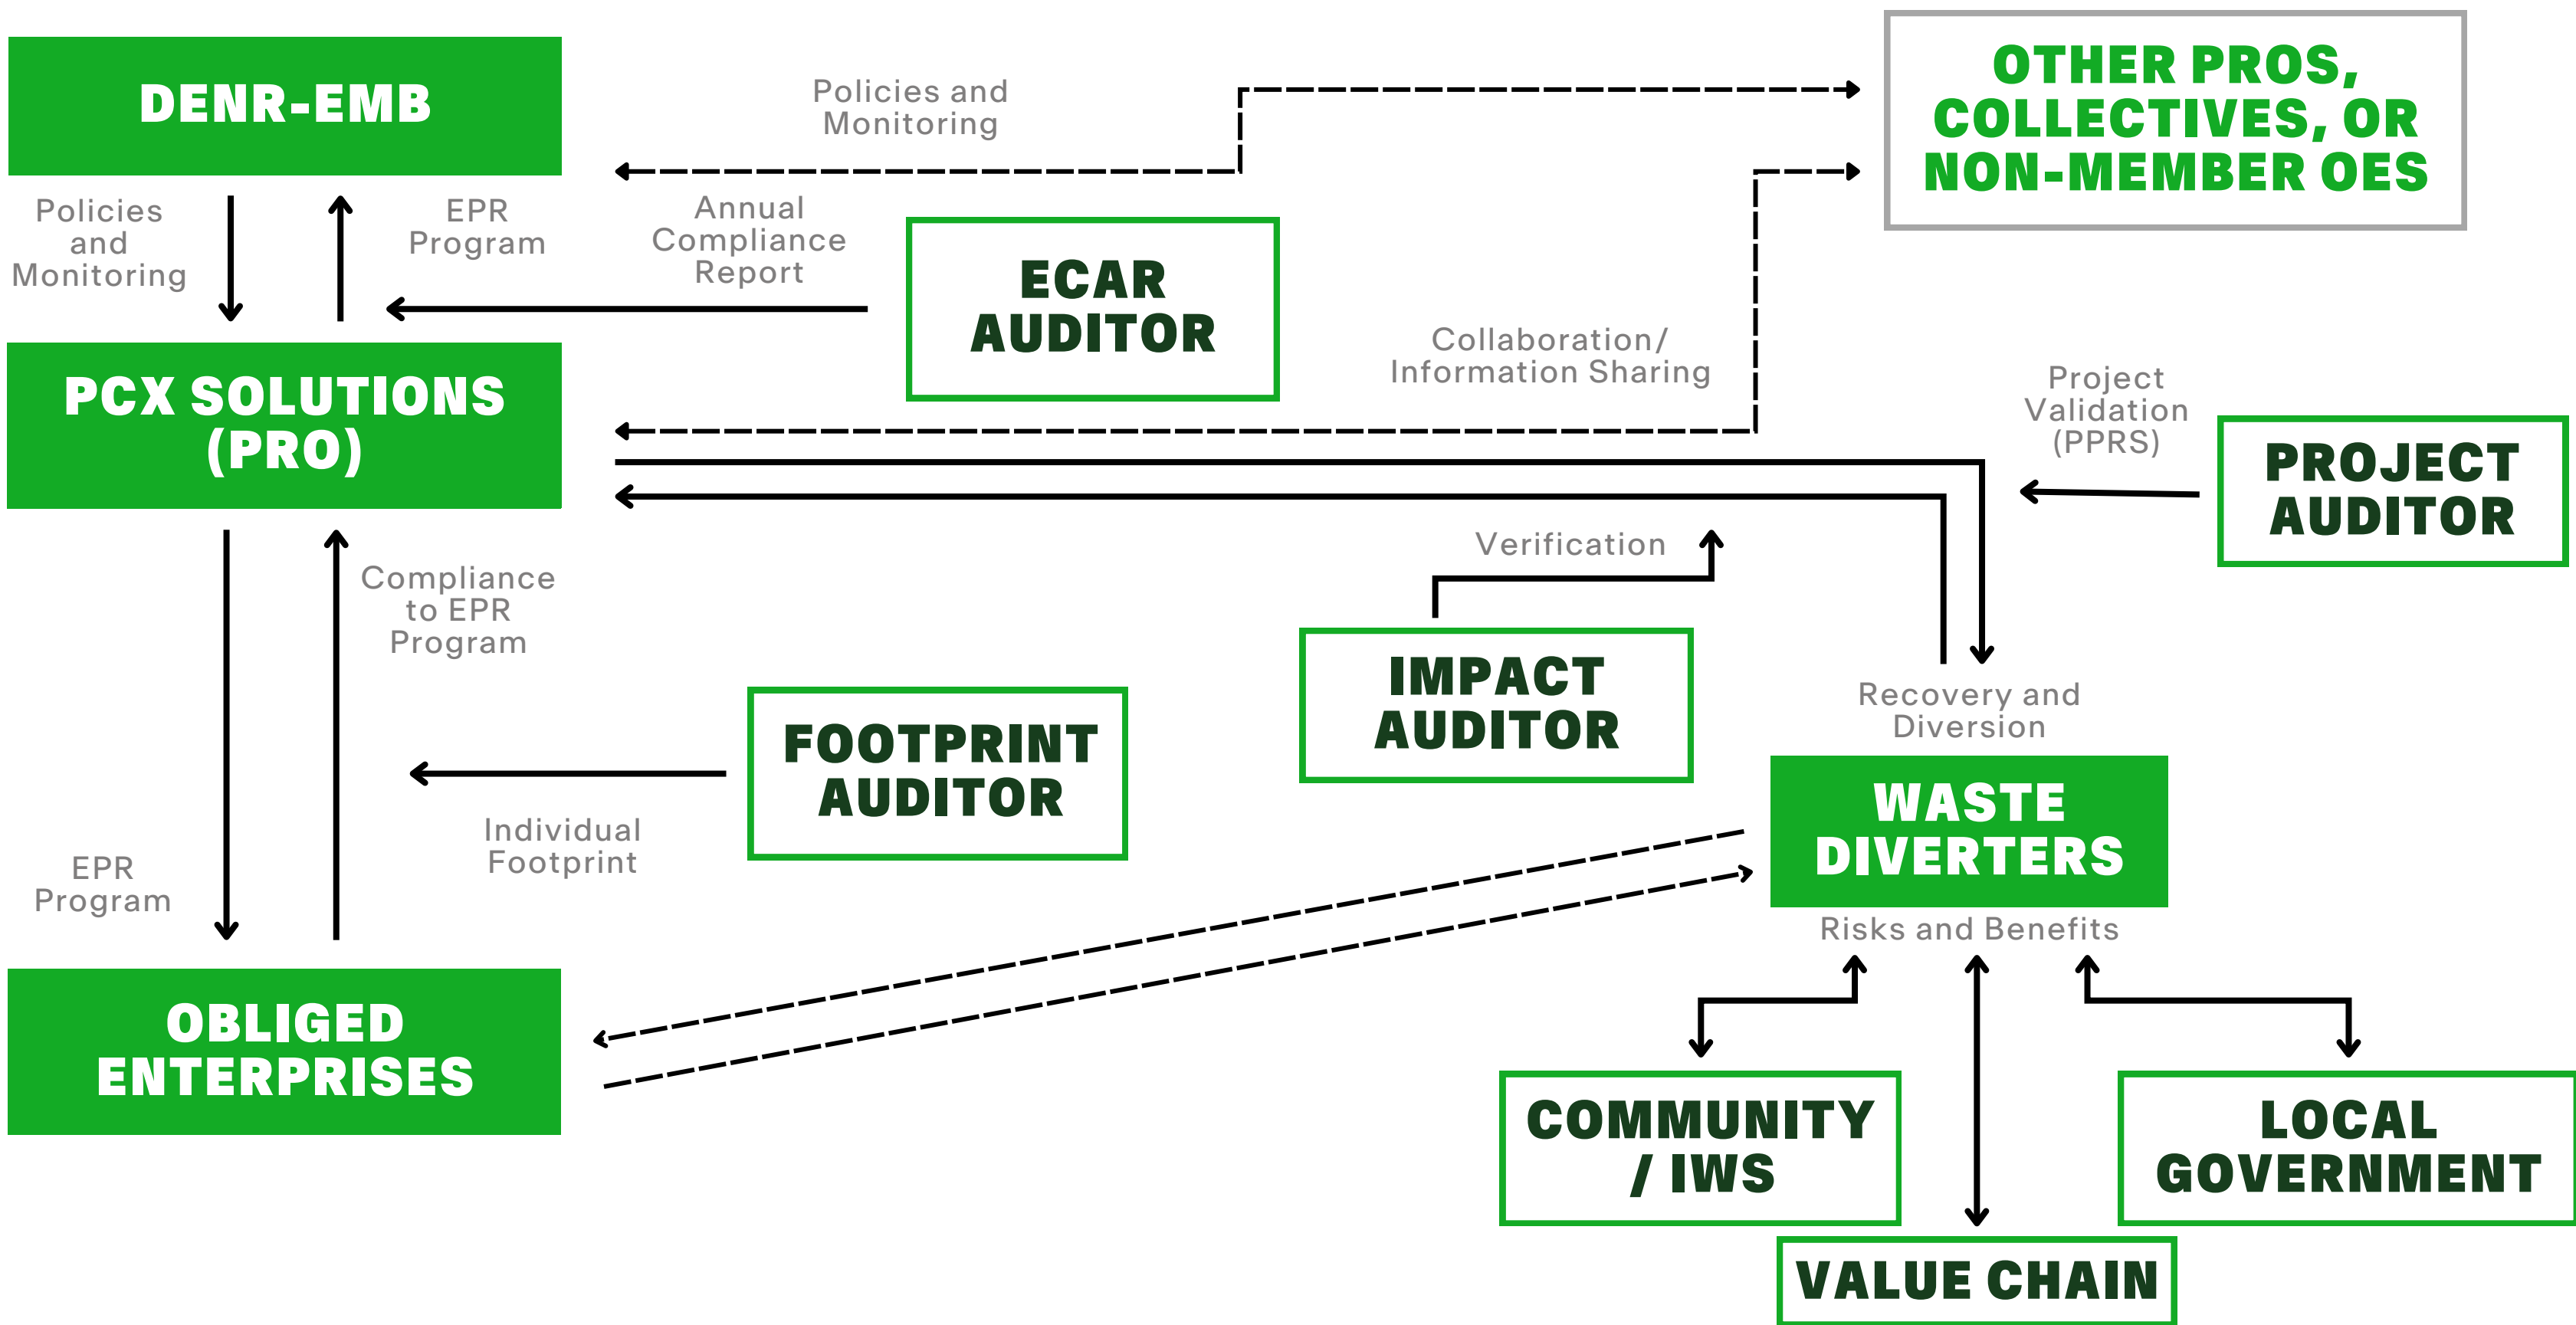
DENR-EMB

Policies and Monitoring

OTHER PROS, COLLECTIVES, OR NON-MEMBER OES

Policies and Monitoring

EPR Program

Annual Compliance Report

ECAR AUDITOR

PCX SOLUTIONS (PRO)

Collaboration/ Information Sharing

Project Validation (PPRS)

PROJECT AUDITOR

Verification

Compliance to EPR Program

IMPACT AUDITOR

Recovery and Diversion

FOOTPRINT AUDITOR

WASTE DIVERTERS

Individual Footprint

EPR Program

Risks and Benefits

OBLIGED ENTERPRISES

COMMUNITY / IWS

LOCAL GOVERNMENT

VALUE CHAIN